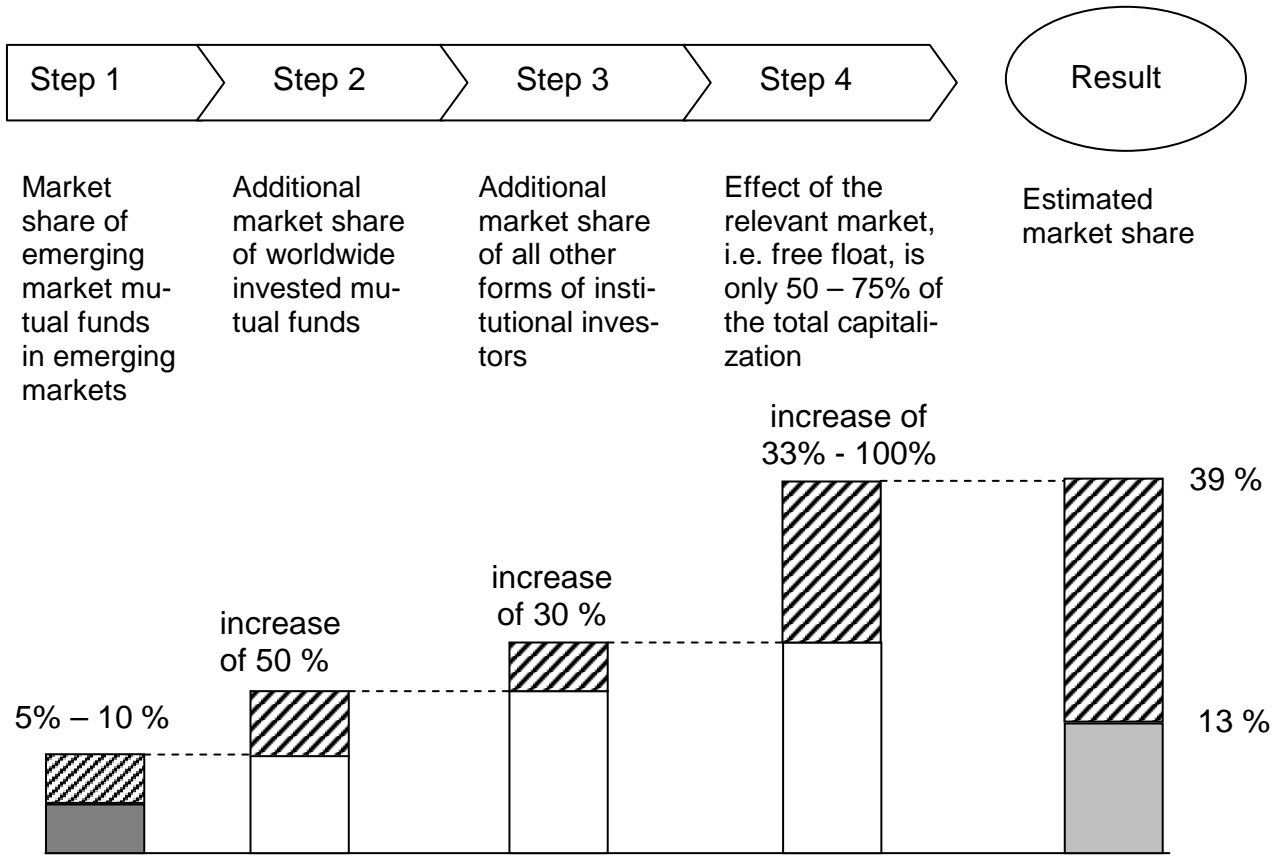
Step 1

Step 2

Step 3

Step 4

Result

Market share of emerging market mutual funds in emerging markets

Additional market share of worldwide invested mutual funds

Additional market share of all other forms of institutional investors

Effect of the relevant market, i.e. free float, is only 50 – 75% of the total capitalization

Estimated market share

increase of 33% - 100%

39 %

increase of 30 %

increase of 50 %

5% – 10 %

13 %